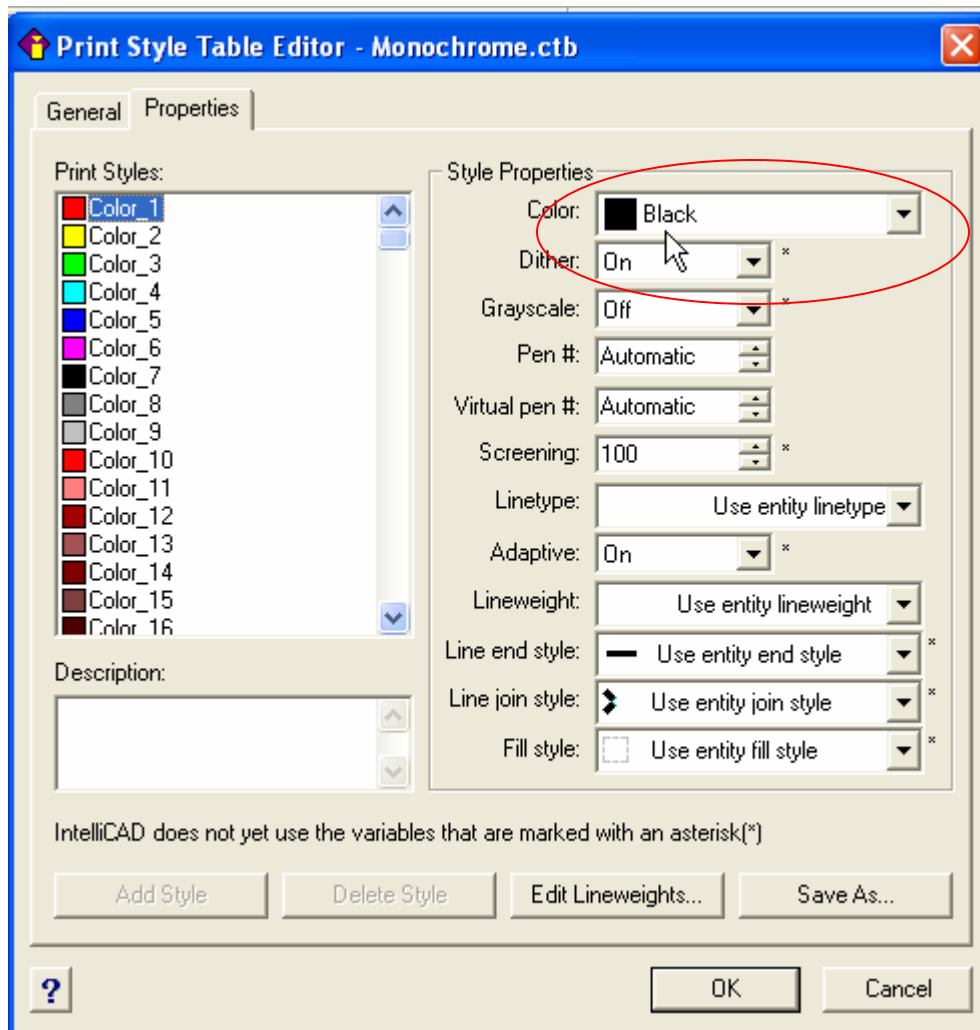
Print Style Table Editor - Monochrome.ctb

General | Properties

Print Styles:
Color_1
Color_2
Color_3
Color_4
Color_5
Color_6
Color_7
Color_8
Color_9
Color_10
Color_11
Color_12
Color_13
Color_14
Color_15
Color_16

Description:

Style Properties
Color: Black
Dither: On *
Grayscale: Off *
Pen #: Automatic
Virtual pen #: Automatic
Screening: 100 *
Linetype: Use entity linetype
Adaptive: On *
Lineweight: Use entity lineweight
Line end style: Use entity end style *
Line join style: Use entity join style *
Fill style: Use entity fill style *

IntelliCAD does not yet use the variables that are marked with an asterisk(*)

Add Style | Delete Style | Edit Lineweights... | Save As...

?
OK | Cancel